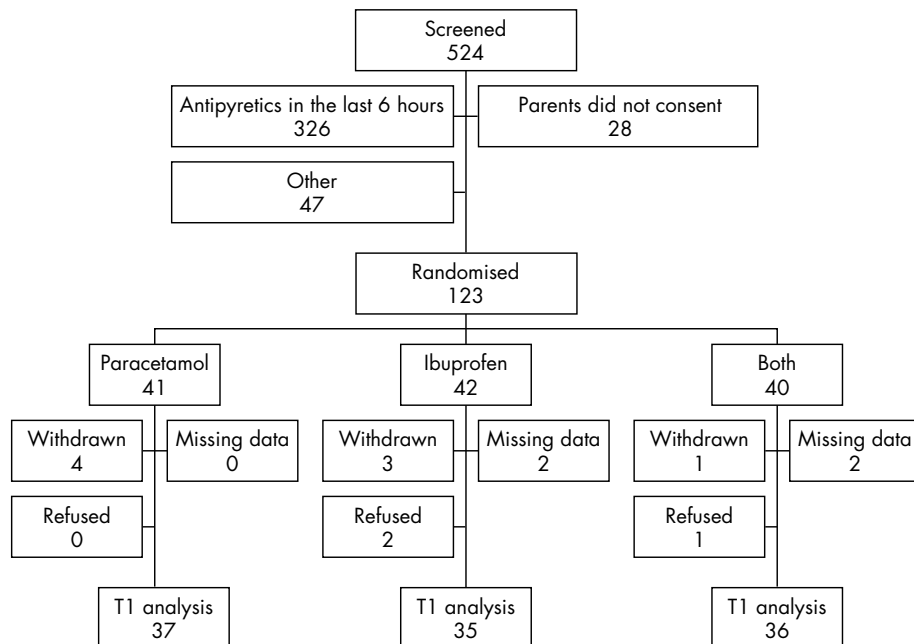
Screened
524

Antipyretics in the last 6 hours
326

Parents did not consent
28

Other
47

Randomised
123

Paracetamol
41

Withdrawn
4

Missing data
0

Refused
0

T1 analysis
37

Ibuprofen
42

Withdrawn
3

Missing data
2

Refused
2

T1 analysis
35

Both
40

Withdrawn
1

Missing data
2

Refused
1

T1 analysis
36